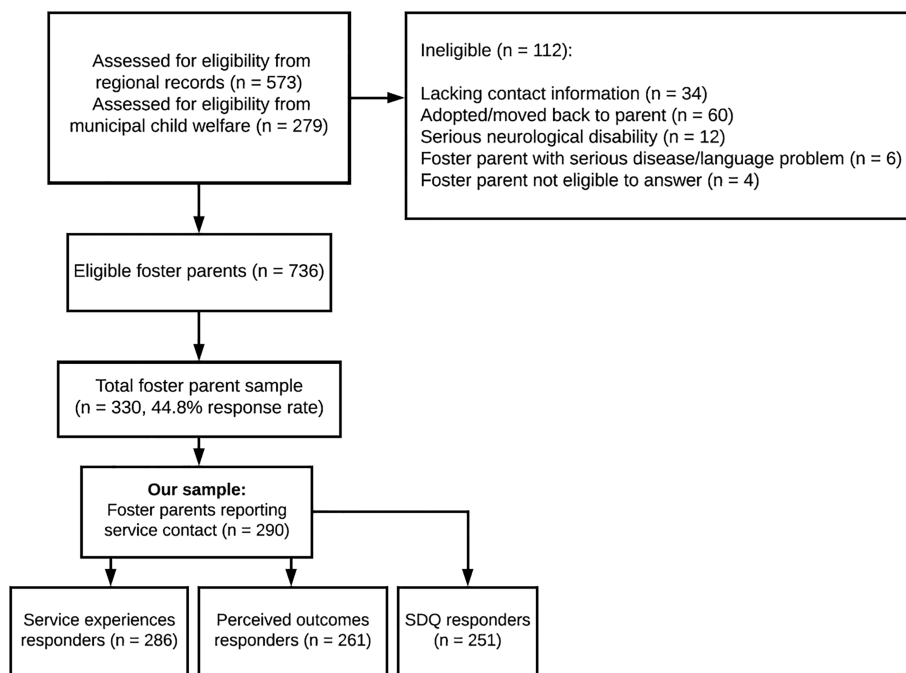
Assessed for eligibility from regional records (n = 573)
Assessed for eligibility from municipal child welfare (n = 279)

Ineligible (n = 112):

Lacking contact information (n = 34)
Adopted/moved back to parent (n = 60)
Serious neurological disability (n = 12)
Foster parent with serious disease/language problem (n = 6)
Foster parent not eligible to answer (n = 4)

Eligible foster parents (n = 736)

Total foster parent sample (n = 330, 44.8% response rate)

**Our sample:**
Foster parents reporting service contact (n = 290)

Service experiences responders (n = 286)

Perceived outcomes responders (n = 261)

SDQ responders (n = 251)